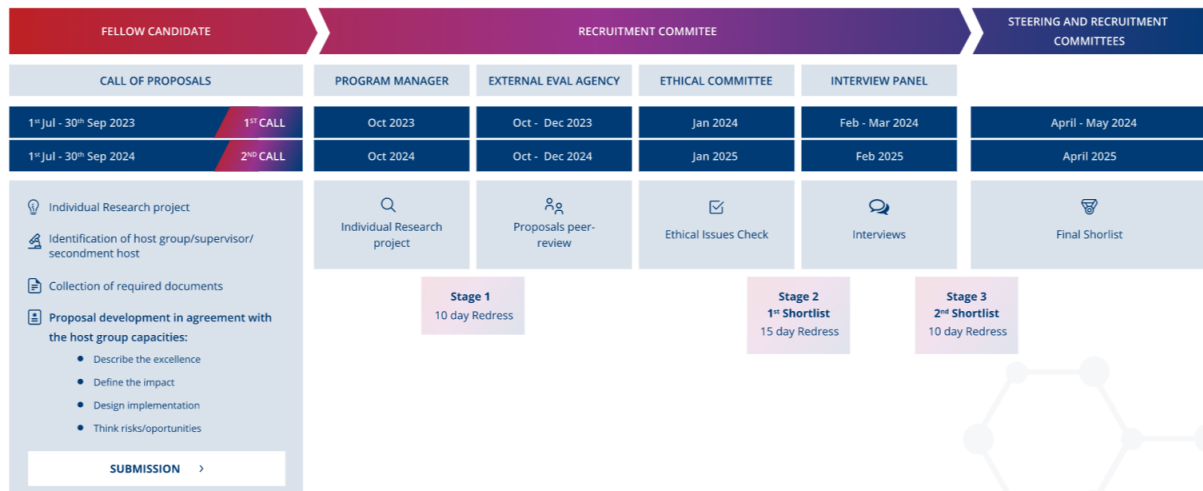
FELLOW CANDIDATE

RECRUITMENT COMMITEE

STEERING AND RECRUITMENT COMMITTEES

CALL OF PROPOSALS

PROGRAM MANAGER

EXTERNAL EVAL AGENCY

ETHICAL COMMITTEE

INTERVIEW PANEL

| | | | | | |
|---|---|---|---|---|---|
| 1st Jul - 30th Sep 2023 1ST CALL | Oct 2023 | Oct - Dec 2023 | Jan 2024 | Feb - Mar 2024 | April - May 2024 |
| 1st Jul - 30th Sep 2024 2ND CALL | Oct 2024 | Oct - Dec 2024 | Jan 2025 | Feb 2025 | April 2025 |

Individual Research project

Identification of host group/supervisor/ secondment host

Collection of required documents

Proposal development in agreement with the host group capacities:

- Describe the excellence
- Define the impact
- Design implementation
- Think risks/oportunities

SUBMISSION ›

Individual Research project

Proposals peer-review

Ethical Issues Check

Interviews

Final Shortlist

Stage 1
10 day Redress

Stage 2
1st Shortlist
15 day Redress

Stage 3
2nd Shortlist
10 day Redress